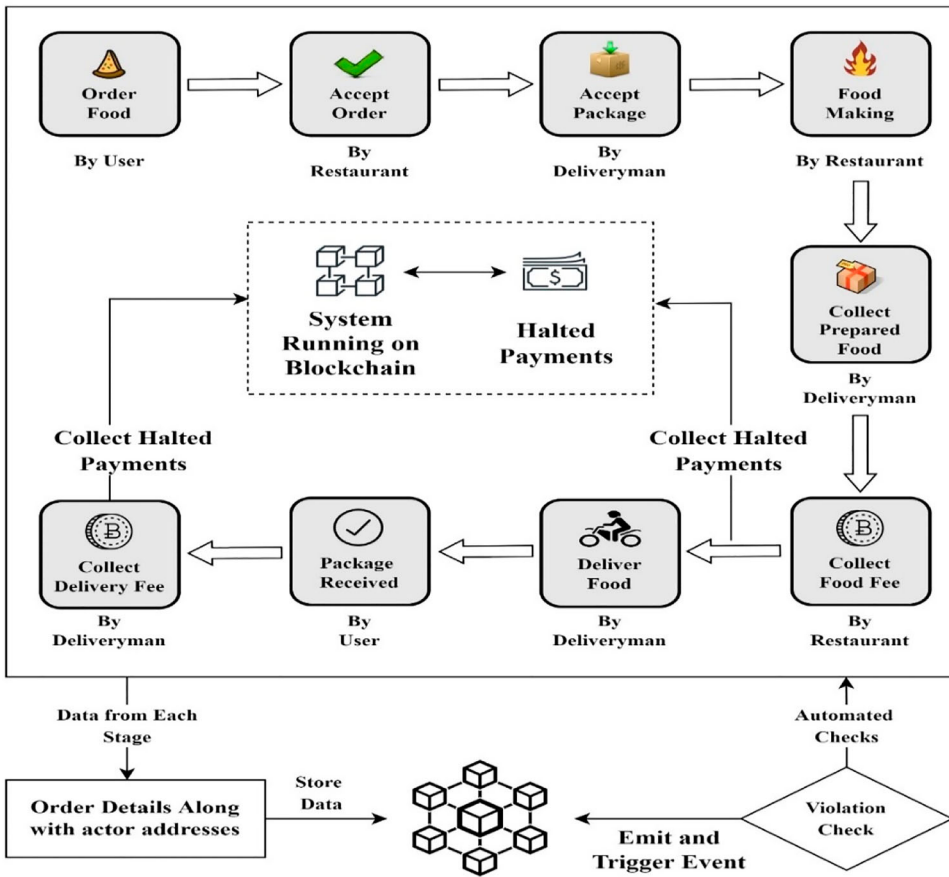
Order Food

By User

Accept Order

By Restaurant

Accept Package

By Deliveryman

Food Making

By Restaurant

System Running on Blockchain

Halted Payments

Collect Prepared Food

By Deliveryman

Collect Halted Payments

Collect Halted Payments

Collect Delivery Fee

By Deliveryman

Package Received

By User

Deliver Food

By Deliveryman

Collect Food Fee

By Restaurant

Data from Each Stage

Automated Checks

Order Details Along with actor addresses

Store Data

Violation Check

Emit and Trigger Event